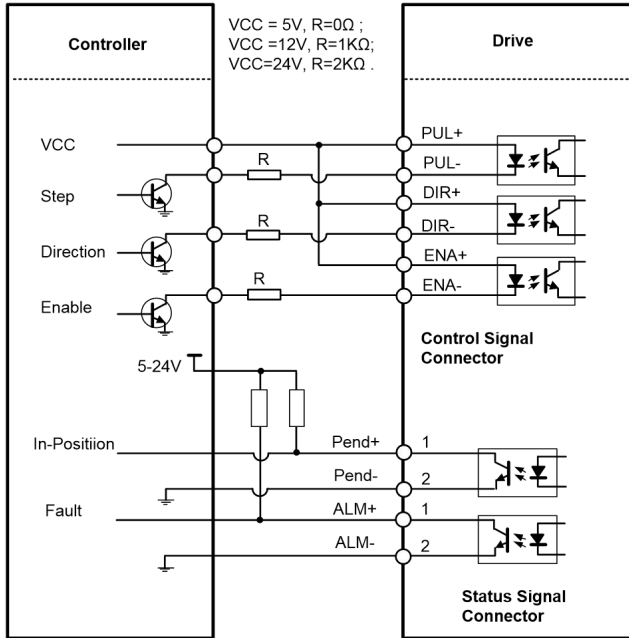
Controller

VCC = 5V, R=0Ω ;
VCC =12V, R=1KΩ;
VCC=24V, R=2KΩ .

Drive

VCC

Step

Direction

Enable

R

R

R

PUL+

PUL-

DIR+

DIR-

ENA+

ENA-

Control Signal Connector

5-24V

In-Positiion

Fault

Pend+

Pend-

ALM+

ALM-

1

2

1

2

Status Signal Connector